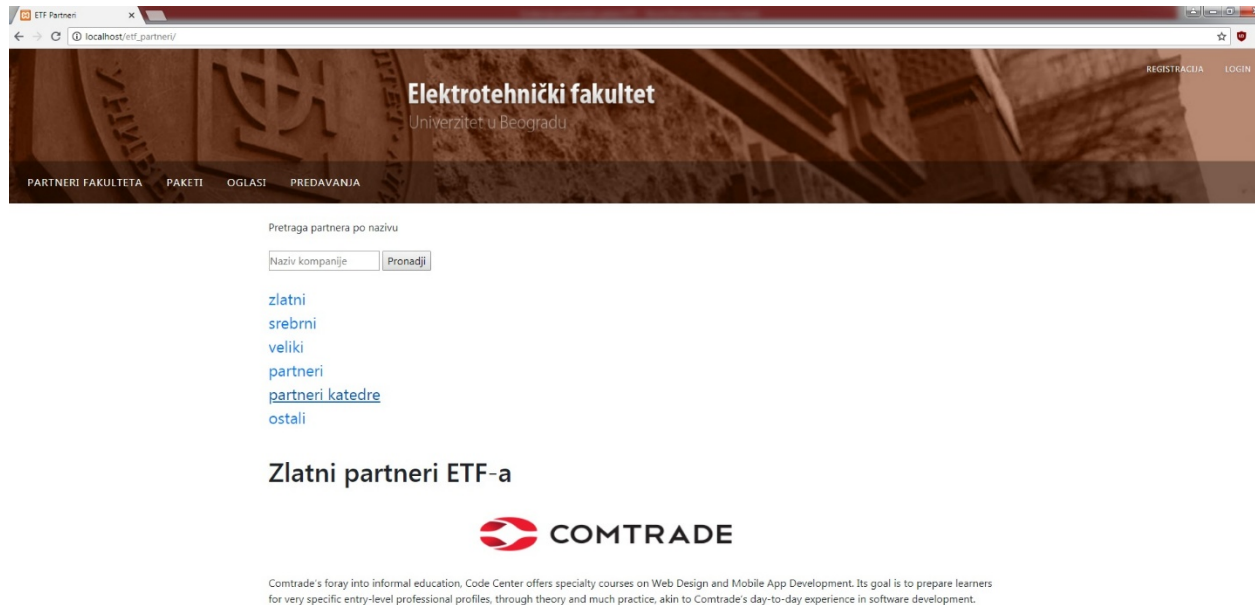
ETF Partneri
localhost/etf_partneri/

Elektrotehnički fakultet
Univerzitet u Beogradu

REGISTRACIJA LOGIN

PARTNERI FAKULTETA PAKETI OGLASI PREDAVANJA

Pretraga partnera po nazivu

Naziv kompanije Pronadji

zlatni
srebrni
veliki
partneri
partneri katedre
ostali

Zlatni partneri ETF-a

COMTRADE

Comtrade's foray into informal education, Code Center offers specialty courses on Web Design and Mobile App Development. Its goal is to prepare learners for very specific entry-level professional profiles, through theory and much practice, akin to Comtrade's day-to-day experience in software development.